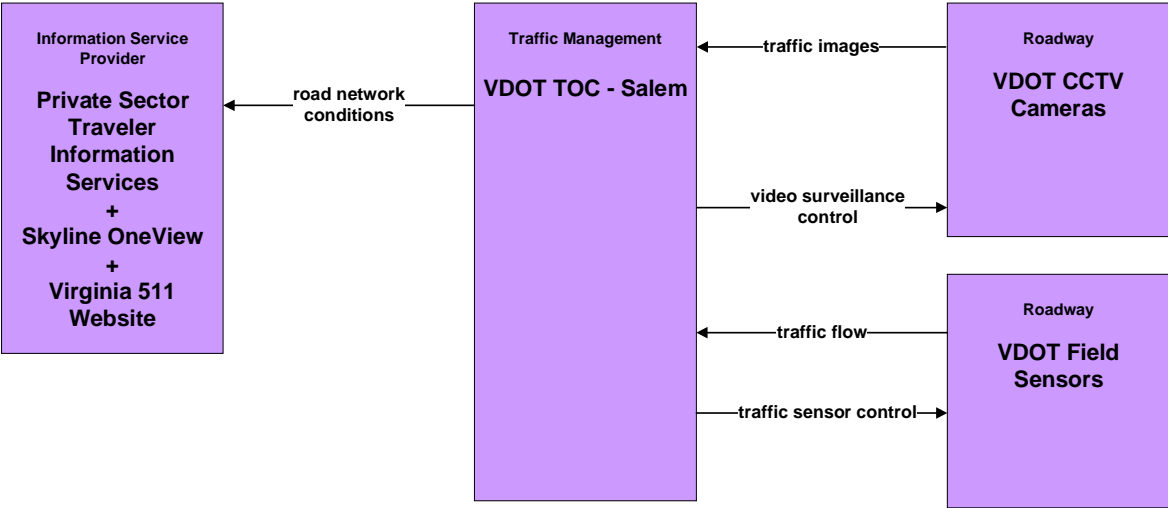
Information Service Provider

Private Sector Traveler Information Services
+
Skyline OneView
+
Virginia 511 Website

road network conditions

Traffic Management

VDOT TOC - Salem

traffic images

Roadway

VDOT CCTV Cameras

video surveillance control

traffic flow

Roadway

VDOT Field Sensors

traffic sensor control